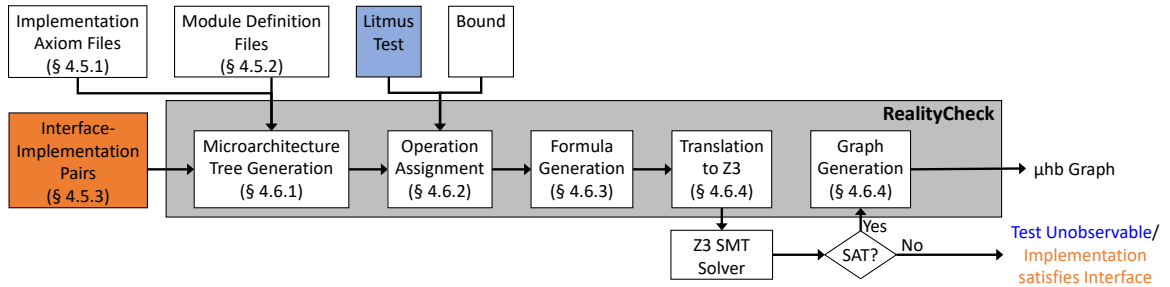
Implementation Axiom Files (§ 4.5.1)

Module Definition Files (§ 4.5.2)

Litmus Test

Bound

RealityCheck

Interface-Implementation Pairs (§ 4.5.3)

Microarchitecture Tree Generation (§ 4.6.1)

Operation Assignment (§ 4.6.2)

Formula Generation (§ 4.6.3)

Translation to Z3 (§ 4.6.4)

Graph Generation (§ 4.6.4)

μhb Graph

Yes

Z3 SMT Solver

SAT?

No

Test Unobservable/ Implementation satisfies Interface